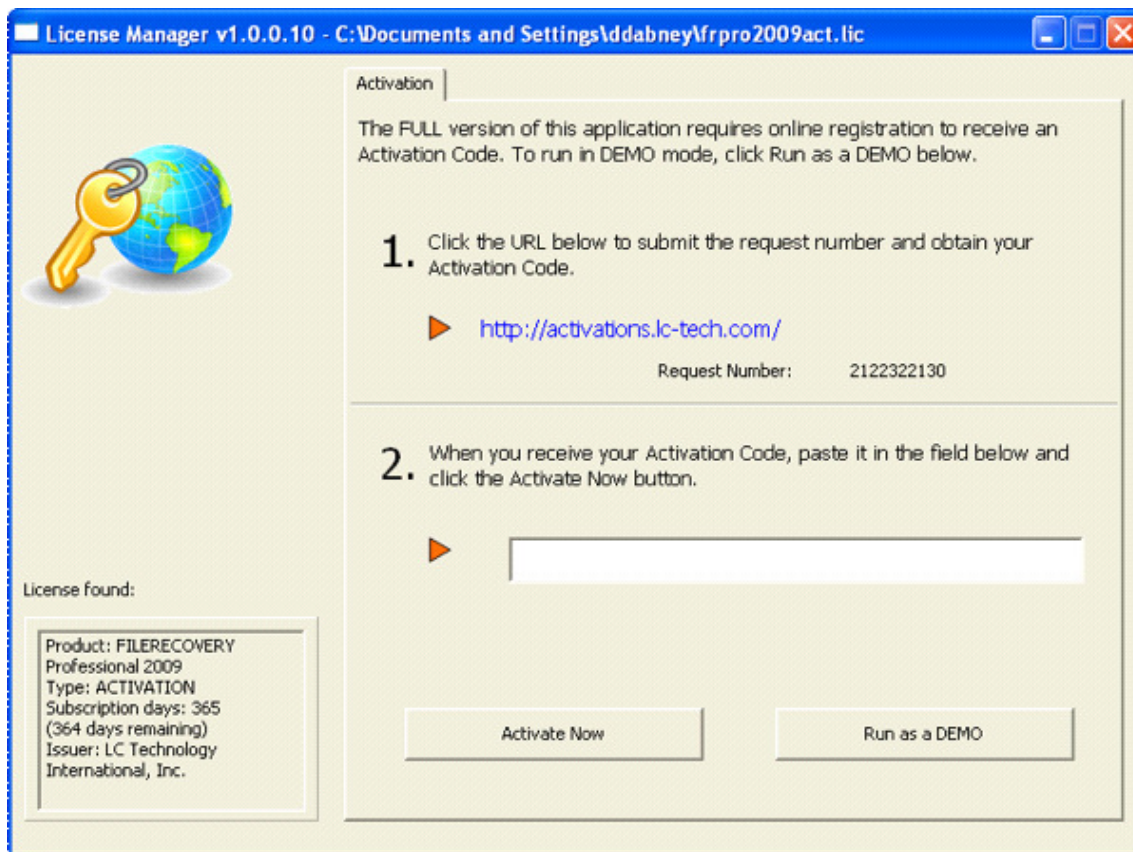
License Manager v1.0.0.10 - C:\Documents and Settings\ddabney\frpro2009act.lic

Activation

The FULL version of this application requires online registration to receive an Activation Code. To run in DEMO mode, click Run as a DEMO below.

1. Click the URL below to submit the request number and obtain your Activation Code.

http://activations.lc-tech.com/

Request Number: 2122322130

2. When you receive your Activation Code, paste it in the field below and click the Activate Now button.

License found:

Product: FILERECOVERY Professional 2009
Type: ACTIVATION
Subscription days: 365 (364 days remaining)
Issuer: LC Technology International, Inc.

Activate Now

Run as a DEMO